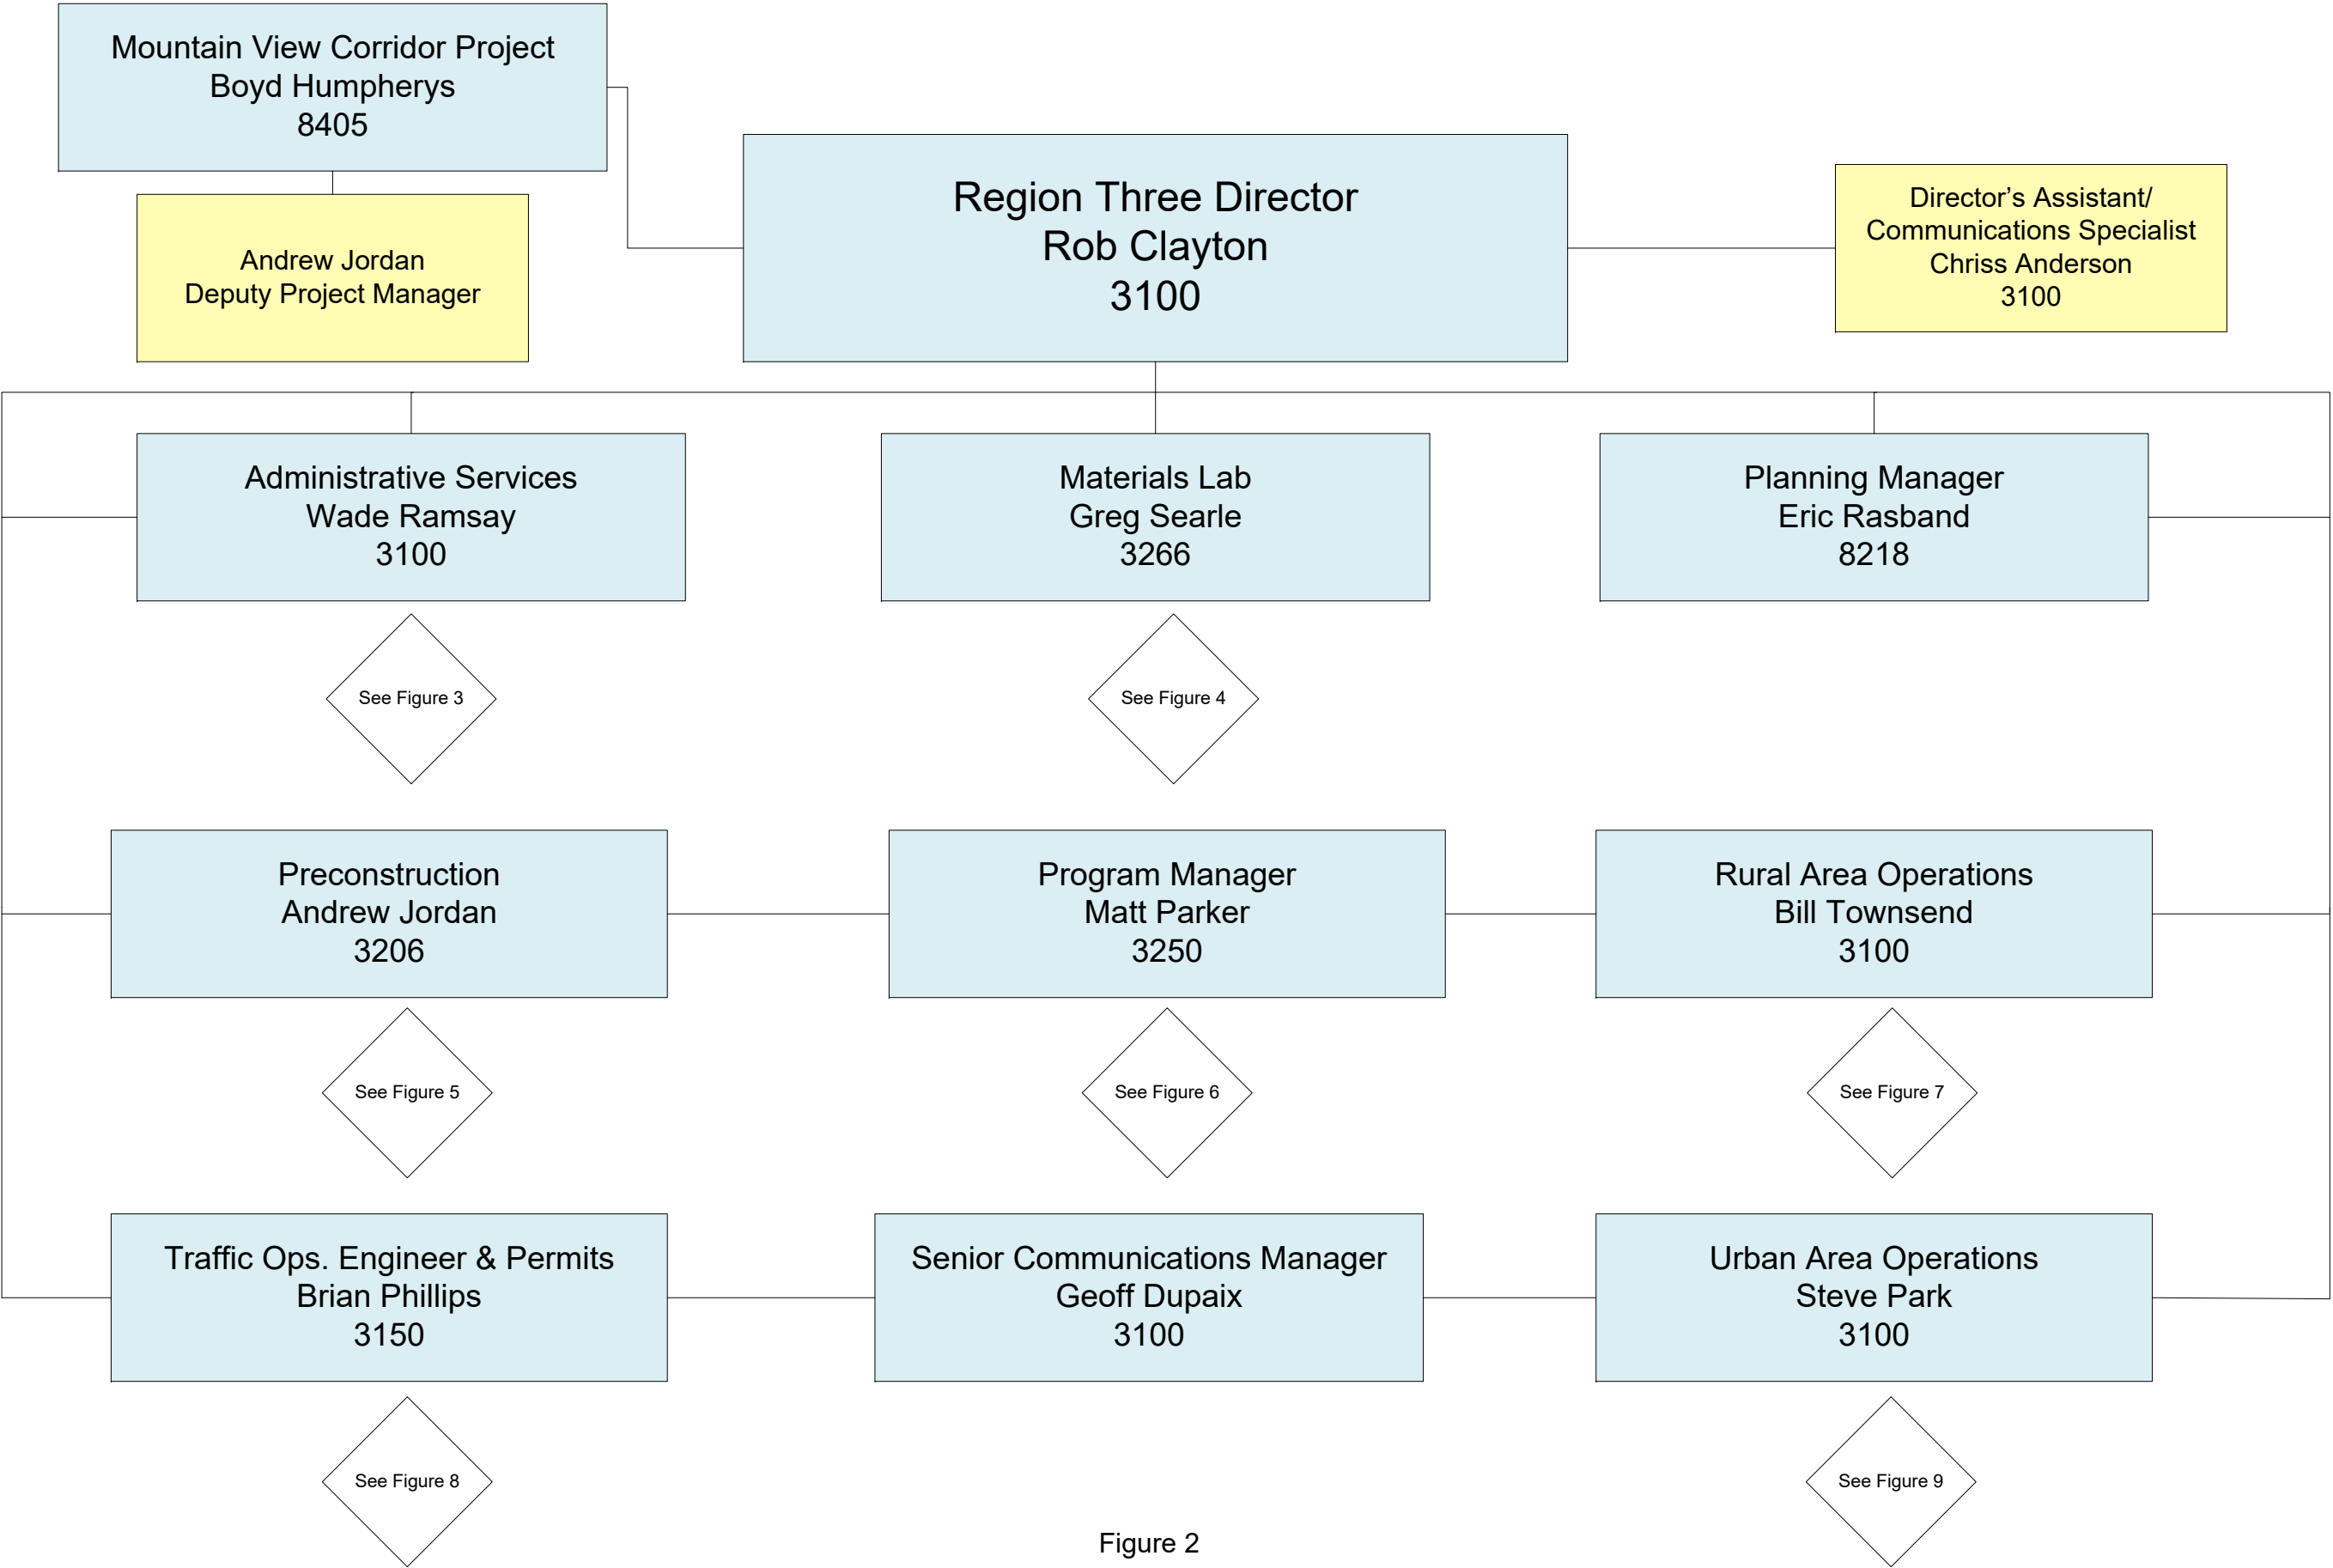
Mountain View Corridor Project
Boyd Humpherys
8405

Andrew Jordan
Deputy Project Manager

Region Three Director
Rob Clayton
3100

Director’s Assistant/
Communications Specialist
Chriss Anderson
3100

Administrative Services
Wade Ramsay
3100

Materials Lab
Greg Searle
3266

Planning Manager
Eric Rasband
8218

See Figure 3

See Figure 4

Preconstruction
Andrew Jordan
3206

Program Manager
Matt Parker
3250

Rural Area Operations
Bill Townsend
3100

See Figure 5

See Figure 6

See Figure 7

Traffic Ops. Engineer & Permits
Brian Phillips
3150

Senior Communications Manager
Geoff Dupaix
3100

Urban Area Operations
Steve Park
3100

See Figure 8

See Figure 9

Figure 2